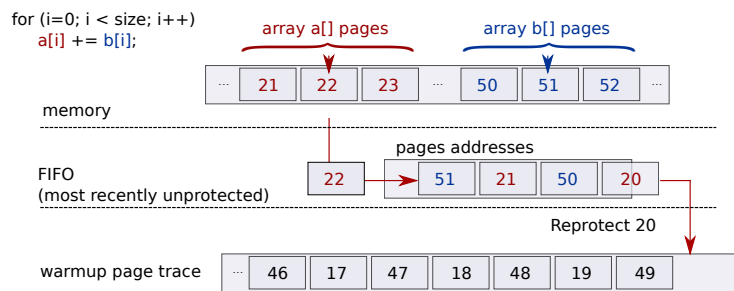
for (i=0; i < size; i++)
a[i] += b[i];

array a[] pages

array b[] pages

| ... | 21 | 22 | 23 | ... | 50 | 51 | 52 | ... |
|---|---|---|---|---|---|---|---|---|

memory

pages addresses

FIFO
(most recently unprotected)

22

| 51 | 21 | 50 | 20 |
|---|---|---|---|

Reprotect 20

warmup page trace

| ... | 46 | 17 | 47 | 18 | 48 | 19 | 49 |
|---|---|---|---|---|---|---|---|